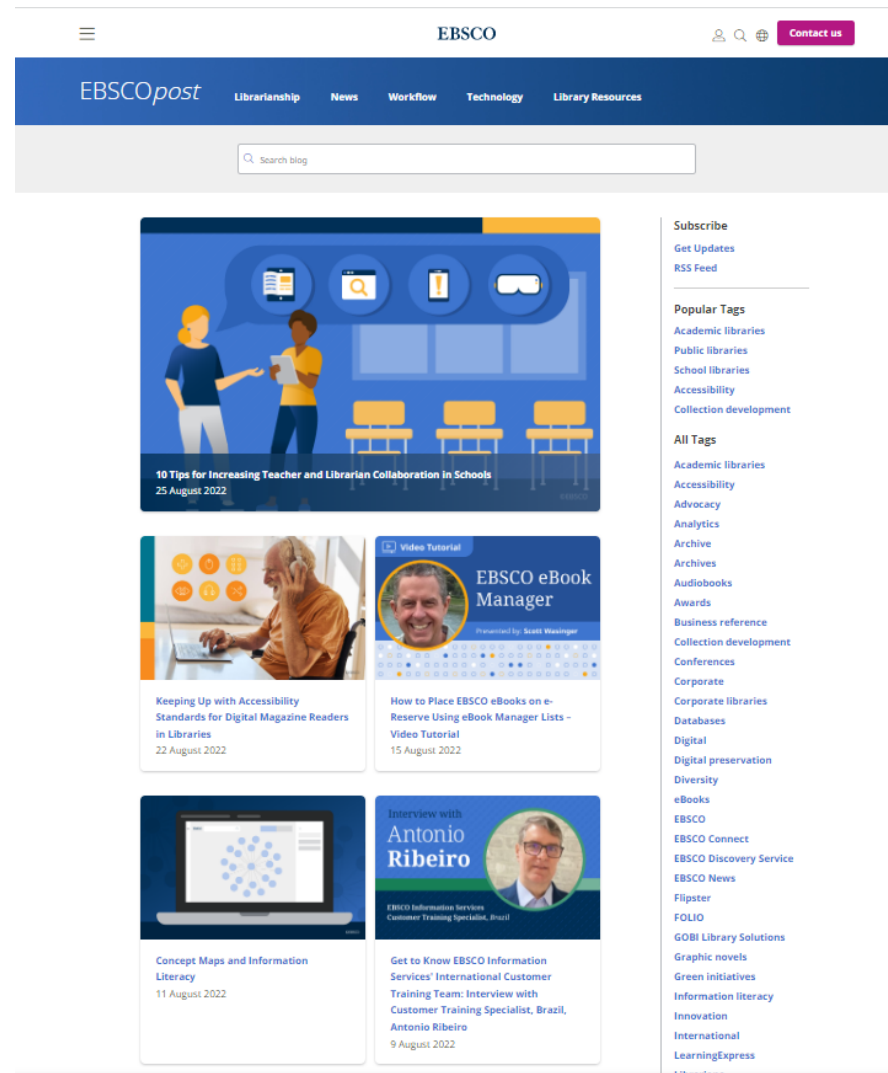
EBSCO

Contact us

EBSCOpost

Librarianship News Workflow Technology Library Resources

Search blog

10 Tips for Increasing Teacher and Librarian Collaboration in Schools
25 August 2022

EBSCO

Keeping Up with Accessibility Standards for Digital Magazine Readers in Libraries
22 August 2022

Video Tutorial

EBSCO eBook Manager

Presented by: Scott Wasinger

How to Place EBSCO eBooks on e-Reserve Using eBook Manager Lists - Video Tutorial
15 August 2022

EBSCO

Concept Maps and Information Literacy
11 August 2022

Interview with
Antonio
Ribeiro

EBSCO Information Services
Customer Training Specialist, Brazil

Get to Know EBSCO Information Services' International Customer Training Team: Interview with Customer Training Specialist, Brazil, Antonio Ribeiro
9 August 2022

Subscribe
Get Updates
RSS Feed

Popular Tags
Academic libraries
Public libraries
School libraries
Accessibility
Collection development

All Tags
Academic libraries
Accessibility
Advocacy
Analytics
Archive
Archives
Audiobooks
Awards
Business reference
Collection development
Conferences
Corporate
Corporate libraries
Databases
Digital
Digital preservation
Diversity
eBooks
EBSCO
EBSCO Connect
EBSCO Discovery Service
EBSCO News
Flipster
FOLIO
GOBI Library Solutions
Graphic novels
Green initiatives
Information literacy
Innovation
International
LearningExpress
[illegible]